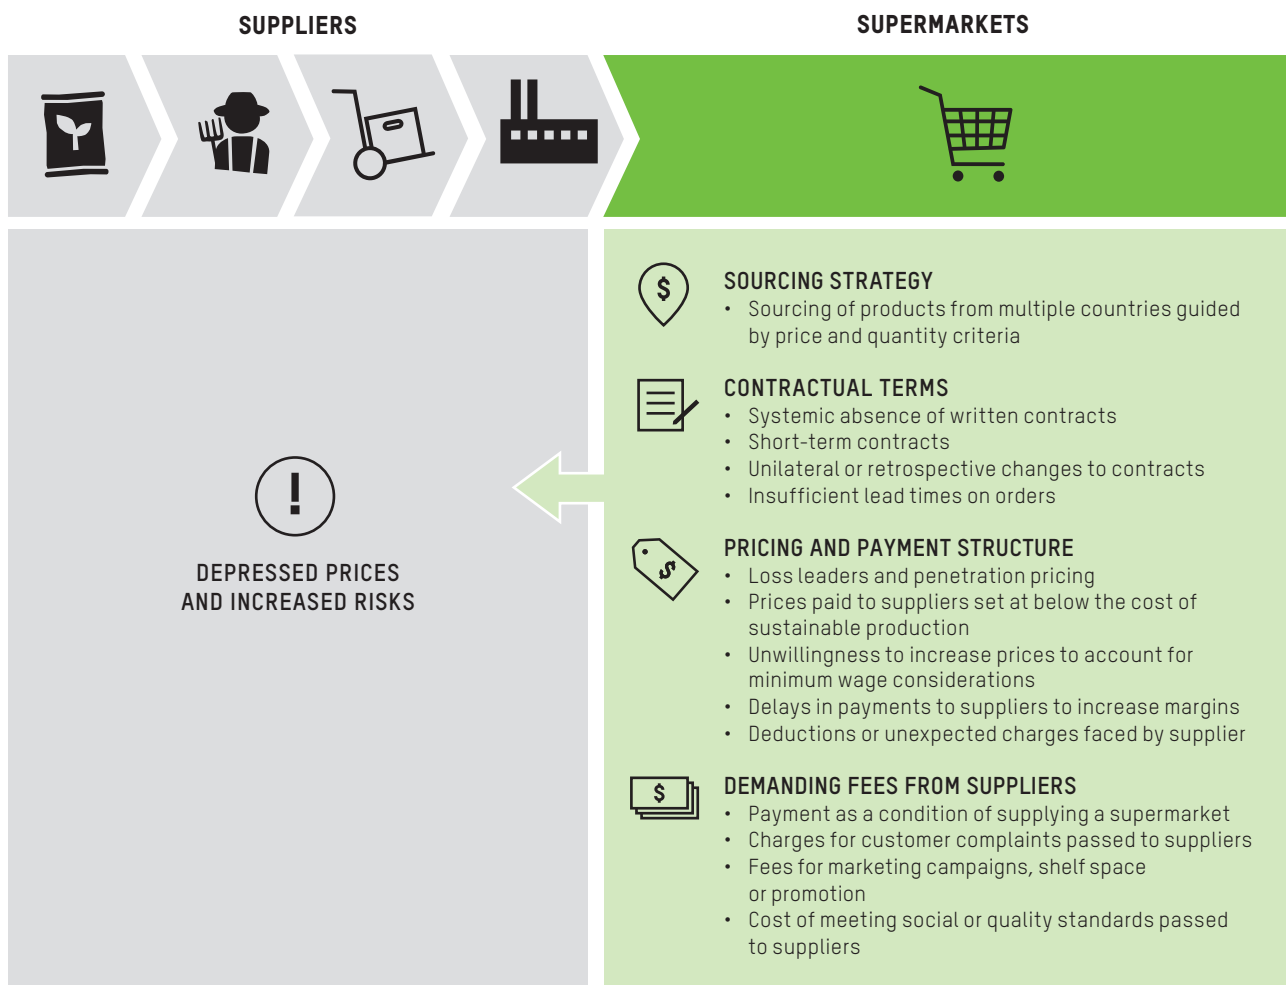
SUPPLIERS

SUPERMARKETS

DEPRESSED PRICES AND INCREASED RISKS

SOURCING STRATEGY
• Sourcing of products from multiple countries guided by price and quantity criteria

CONTRACTUAL TERMS
• Systemic absence of written contracts
• Short-term contracts
• Unilateral or retrospective changes to contracts
• Insufficient lead times on orders

PRICING AND PAYMENT STRUCTURE
• Loss leaders and penetration pricing
• Prices paid to suppliers set at below the cost of sustainable production
• Unwillingness to increase prices to account for minimum wage considerations
• Delays in payments to suppliers to increase margins
• Deductions or unexpected charges faced by supplier

DEMANDING FEES FROM SUPPLIERS
• Payment as a condition of supplying a supermarket
• Charges for customer complaints passed to suppliers
• Fees for marketing campaigns, shelf space or promotion
• Cost of meeting social or quality standards passed to suppliers